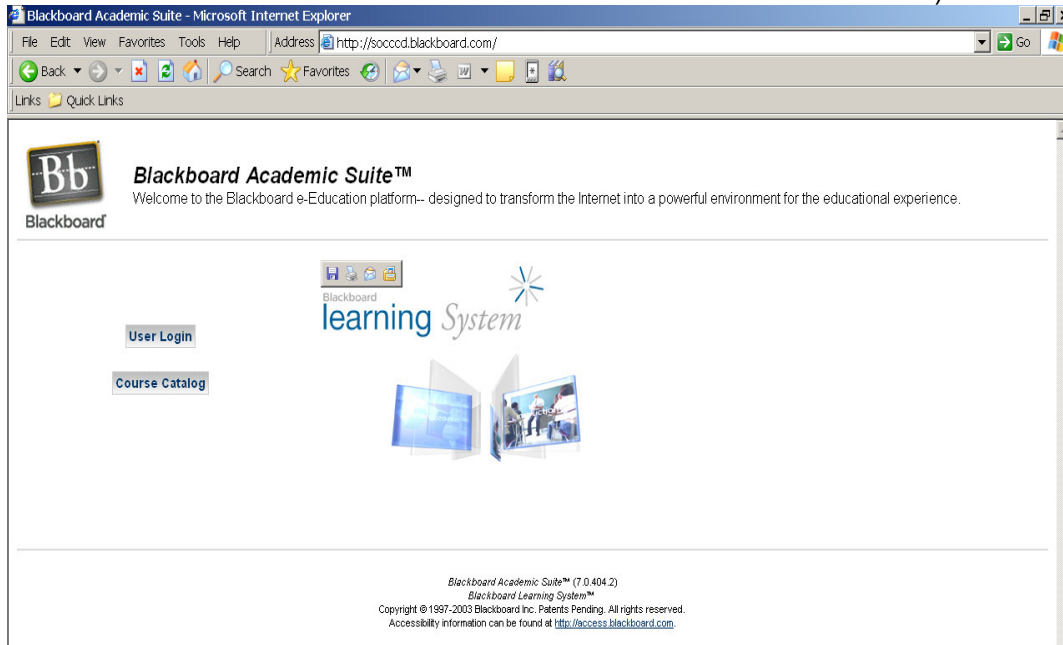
Blackboard Academic Suite - Microsoft Internet Explorer

File Edit View Favorites Tools Help

Address http://socccd.blackboard.com/

Go

Back Search Favorites

Links Quick Links

Bb
Blackboard

Blackboard Academic Suite™
Welcome to the Blackboard e-Education platform-- designed to transform the Internet into a powerful environment for the educational experience.

Blackboard
learning System

User Login

Course Catalog

Blackboard Academic Suite™ (7.0.404.2)
Blackboard Learning System™
Copyright © 1997-2003 Blackboard Inc. Patents Pending. All rights reserved.
Accessibility information can be found at http://access.blackboard.com.